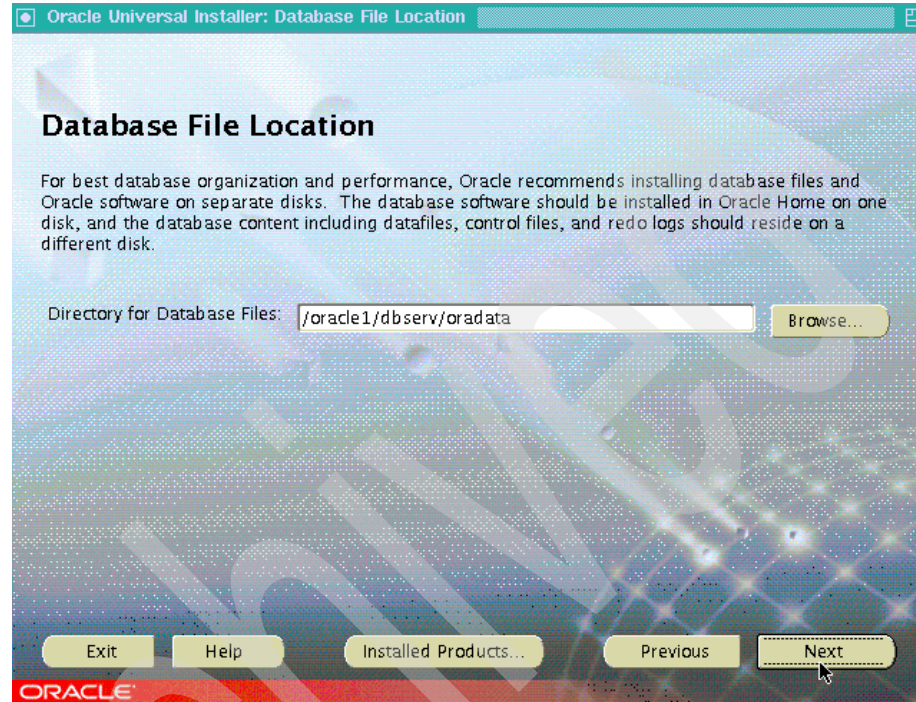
Oracle Universal Installer: Database File Location

Database File Location

For best database organization and performance, Oracle recommends installing database files and Oracle software on separate disks. The database software should be installed in Oracle Home on one disk, and the database content including datafiles, control files, and redo logs should reside on a different disk.

Directory for Database Files: /oracle1/dbserv/oradata

Browse...

Exit

Help

Installed Products...

Previous

Next

ORACLE